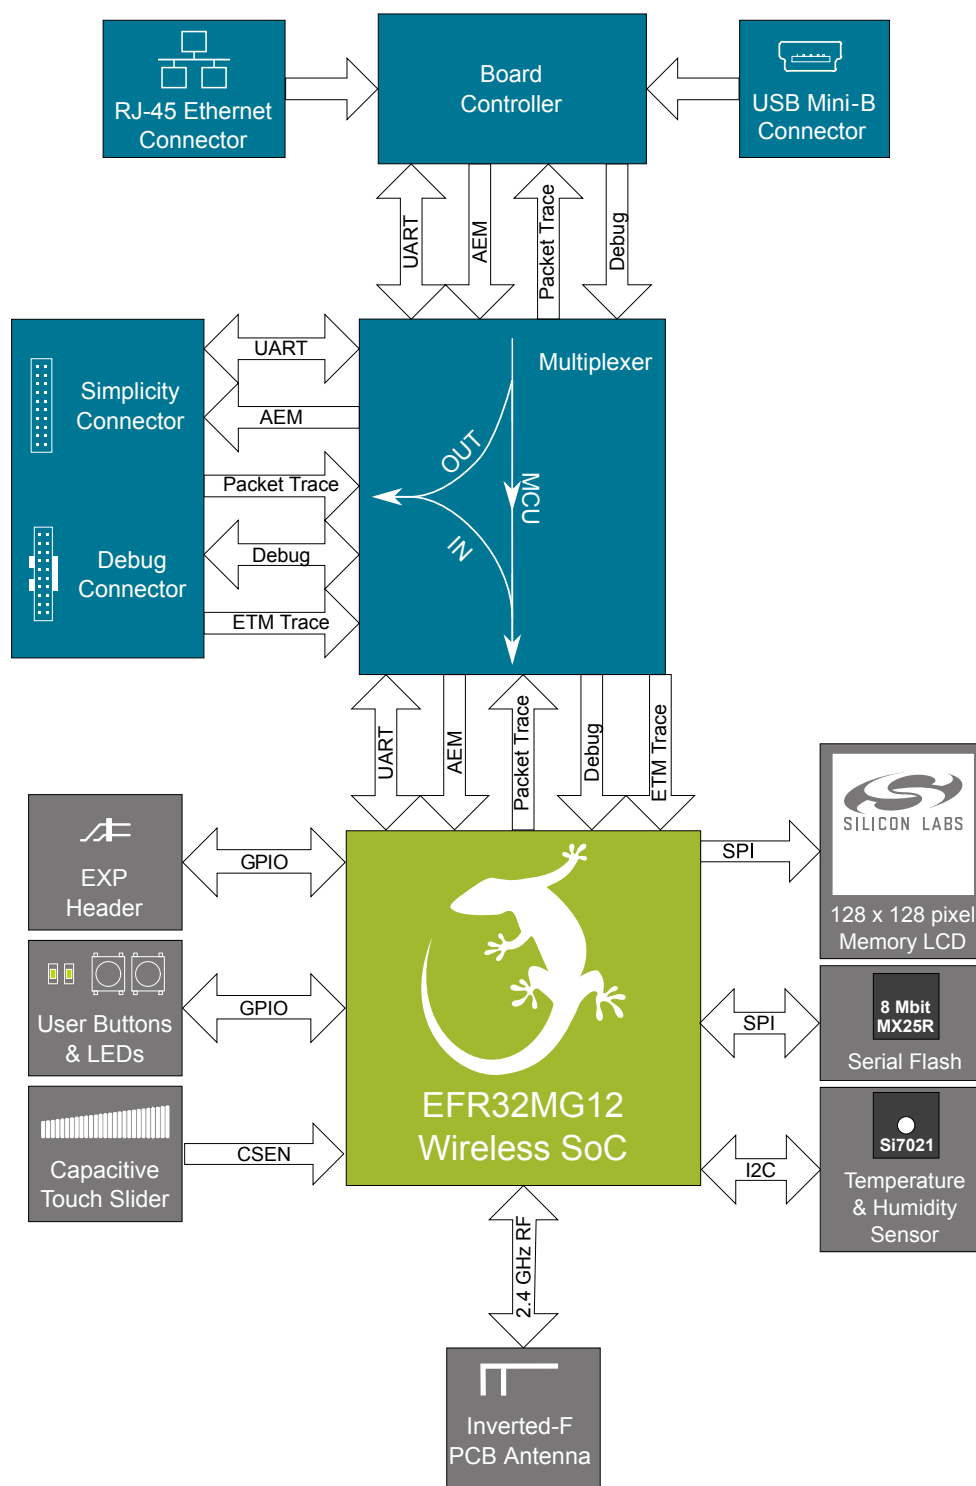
RJ-45 Ethernet Connector

Board Controller

USB Mini-B Connector

UART
AEM
Packet Trace
Debug

Simplicity Connector

Debug Connector

UART
AEM
Packet Trace
Debug
ETM Trace

Multiplexer

OUT
IN
MCU

UART
AEM
Packet Trace
Debug
ETM Trace

EXP Header

GPIO

User Buttons & LEDs

GPIO

Capacitive Touch Slider

CSEN

EFR32MG12 Wireless SoC

SPI

SILICON LABS

128 x 128 pixel Memory LCD

SPI

8 Mbit MX25R

Serial Flash

I2C

Si7021

Temperature & Humidity Sensor

2.4 GHz RF

Inverted-F PCB Antenna